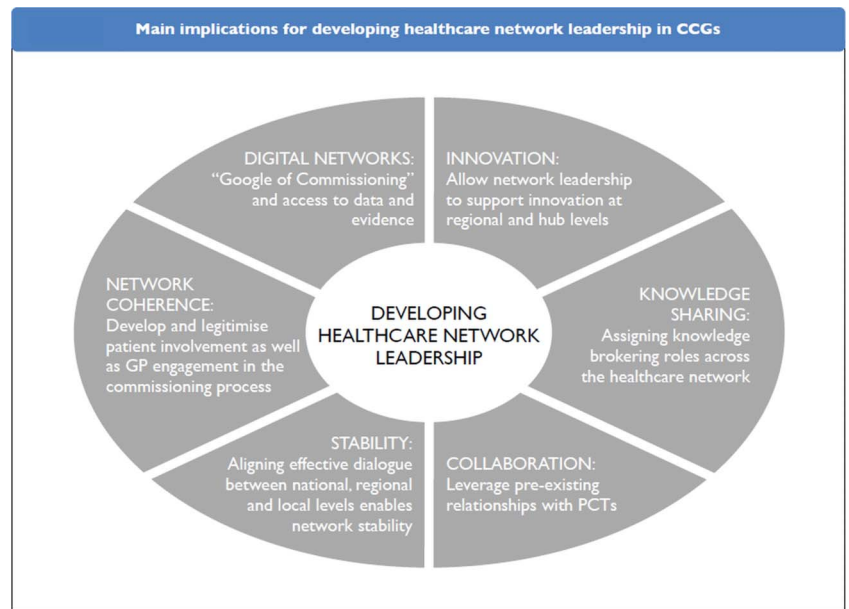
Main implications for developing healthcare network leadership in CCGs

DIGITAL NETWORKS: "Google of Commissioning" and access to data and evidence

INNOVATION: Allow network leadership to support innovation at regional and hub levels

NETWORK COHERENCE: Develop and legitimise patient involvement as well as GP engagement in the commissioning process

DEVELOPING HEALTHCARE NETWORK LEADERSHIP

KNOWLEDGE SHARING: Assigning knowledge brokering roles across the healthcare network

STABILITY: Aligning effective dialogue between national, regional and local levels enables network stability

COLLABORATION: Leverage pre-existing relationships with PCTs